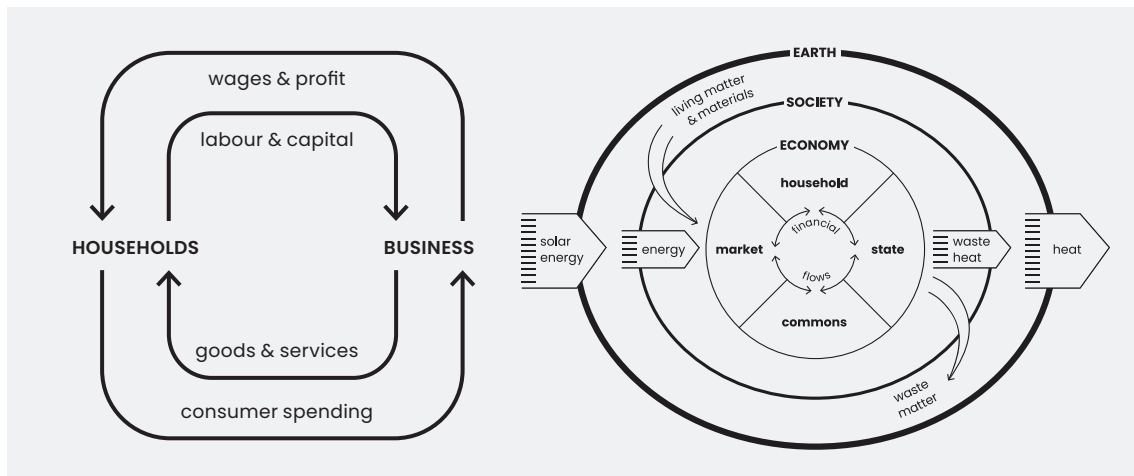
wages & profit

labour & capital

HOUSEHOLDS

BUSINESS

goods & services

consumer spending

EARTH

living matter & materials

SOCIETY

ECONOMY

household

solar energy

energy

market

financial

flows

state

waste heat

heat

commons

waste matter